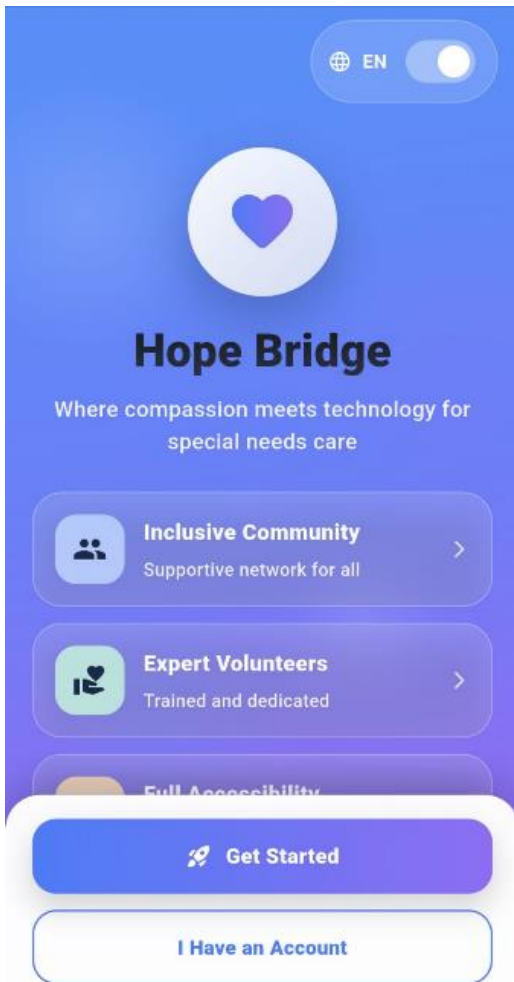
EN

Hope Bridge

Where compassion meets technology for special needs care

Inclusive Community
Supportive network for all

Expert Volunteers
Trained and dedicated

Full Accessibility

Get Started

I Have an Account